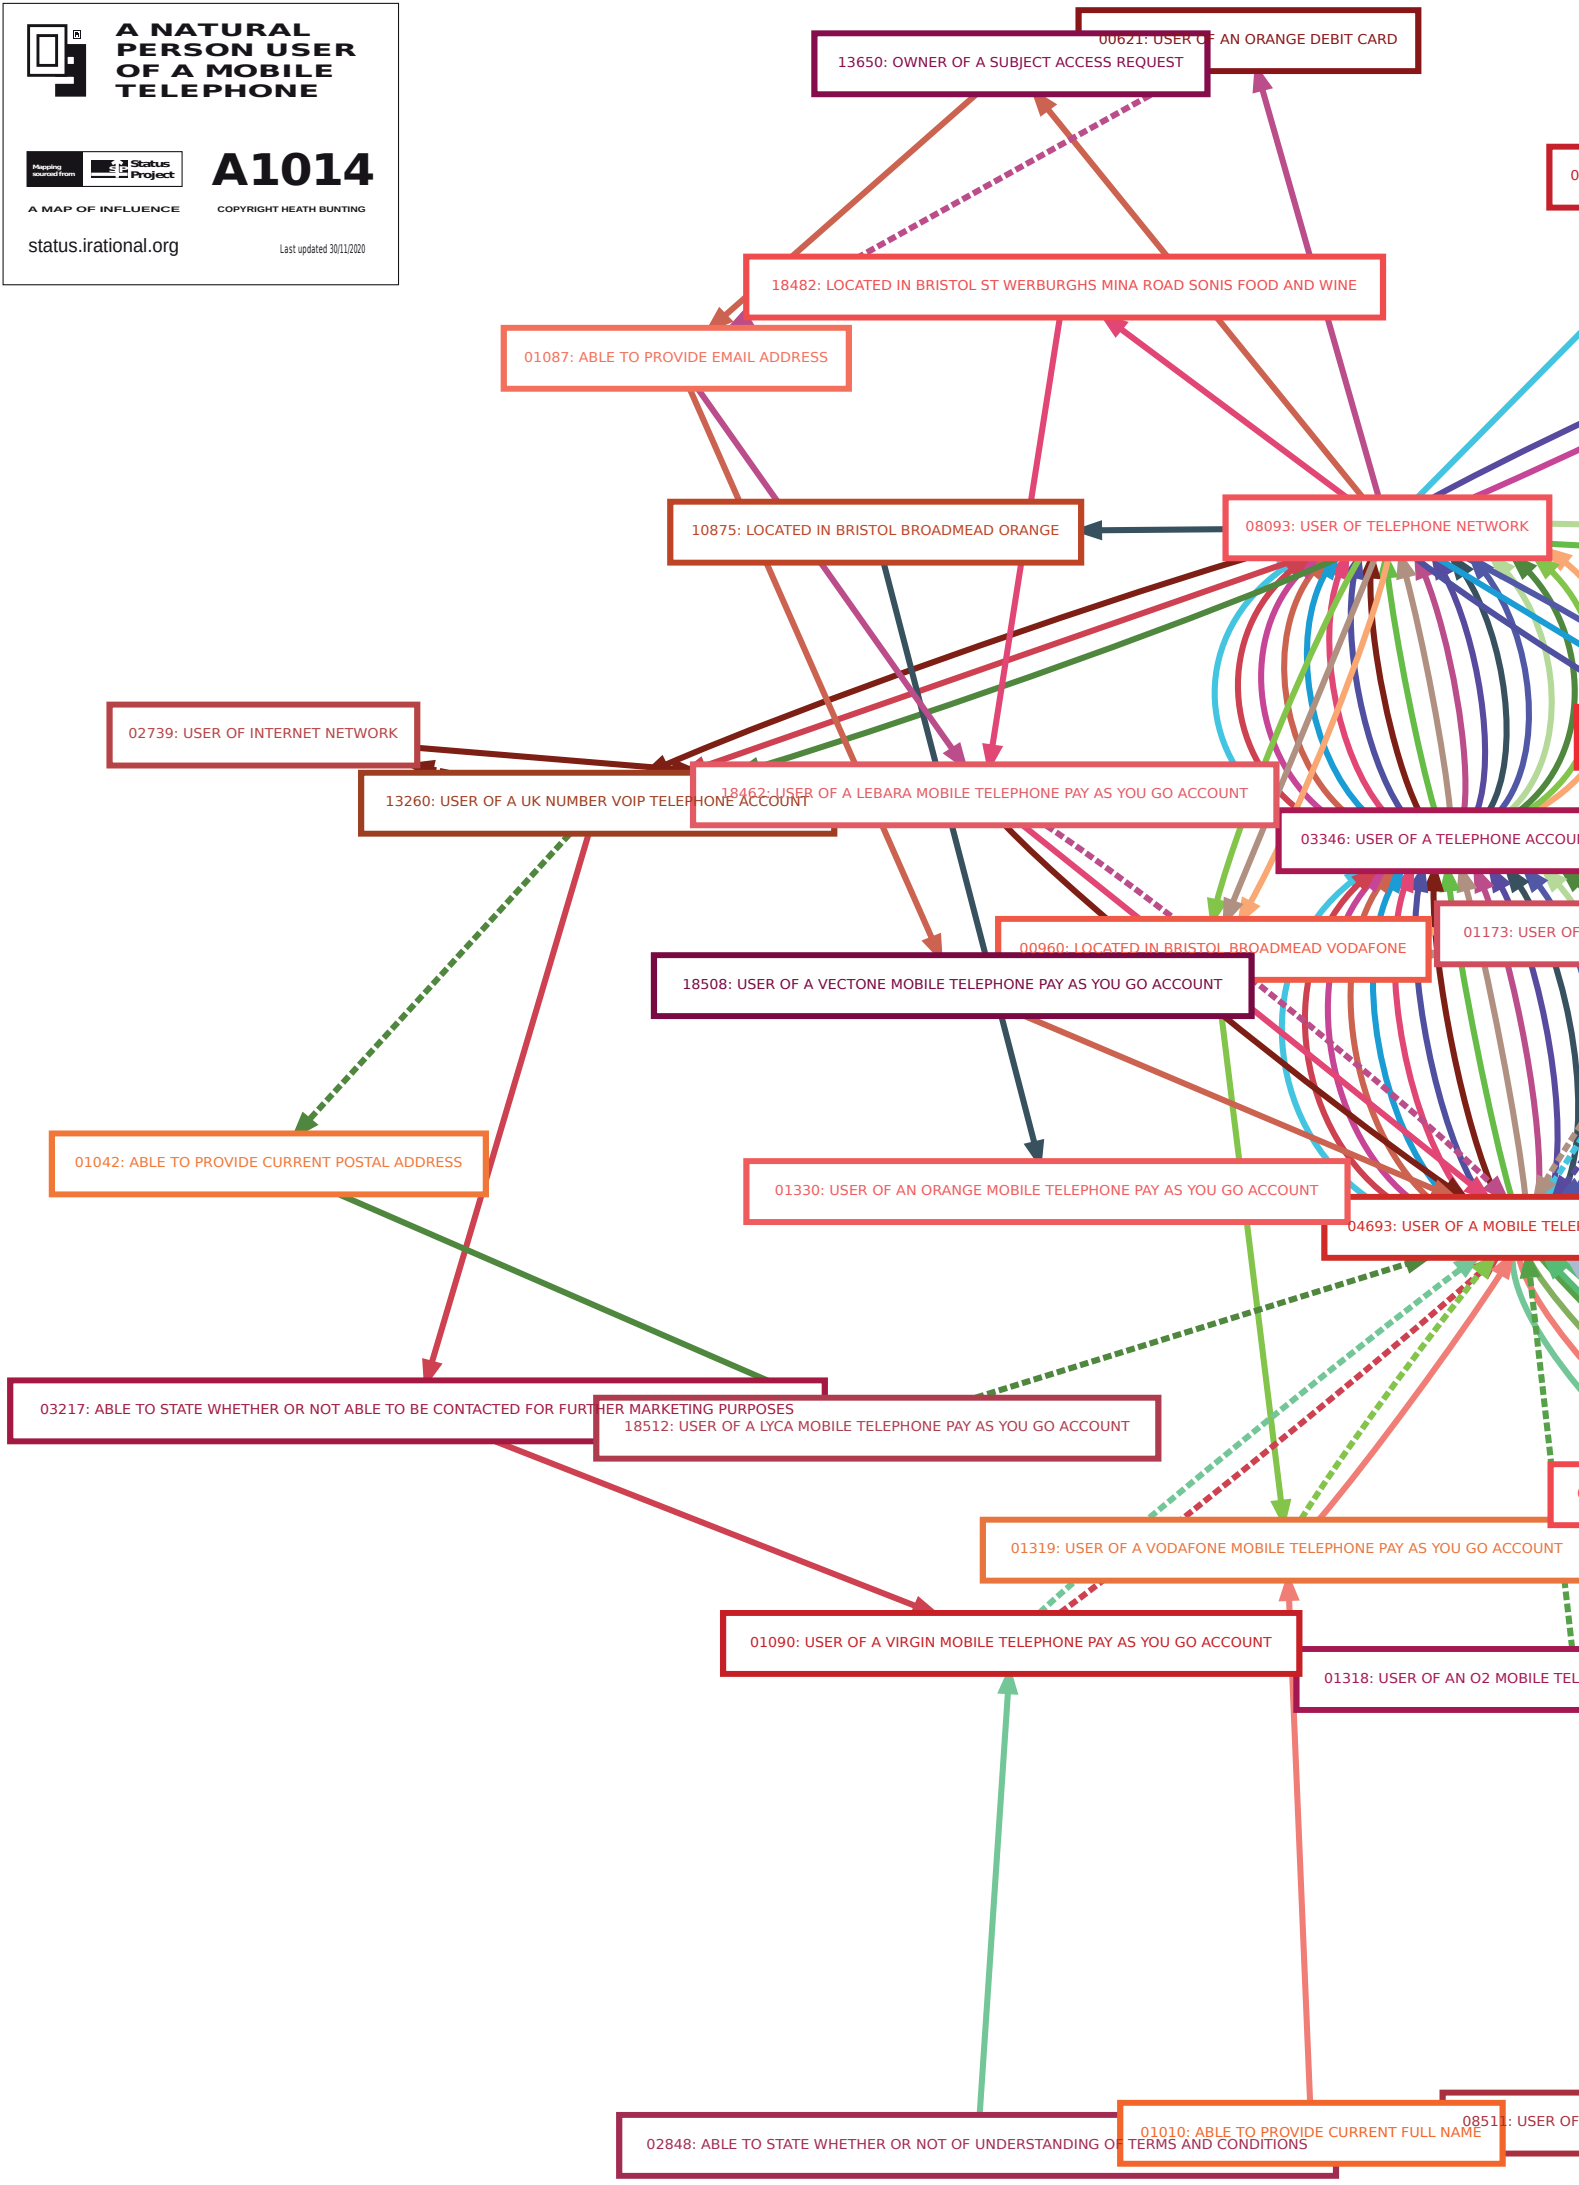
A NATURAL PERSON USER OF A MOBILE TELEPHONE

Mapping sourced from Status Project

A1014

A MAP OF INFLUENCE

COPYRIGHT HEATH BUNTING

status.irational.org

Last updated 30/11/2020

00621: USER OF AN ORANGE DEBIT CARD

13650: OWNER OF A SUBJECT ACCESS REQUEST

0

18482: LOCATED IN BRISTOL ST WERBURGHS MINA ROAD SONIS FOOD AND WINE

01087: ABLE TO PROVIDE EMAIL ADDRESS

10875: LOCATED IN BRISTOL BROADMEAD ORANGE

08093: USER OF TELEPHONE NETWORK

02739: USER OF INTERNET NETWORK

13260: USER OF A UK NUMBER VOIP TELEPHONE ACCOUNT

18462: USER OF A LEBARA MOBILE TELEPHONE PAY AS YOU GO ACCOUNT

03346: USER OF A TELEPHONE ACCOU

01173: USER OF

00960: LOCATED IN BRISTOL BROADMEAD VODAFONE

18508: USER OF A VECTONE MOBILE TELEPHONE PAY AS YOU GO ACCOUNT

01042: ABLE TO PROVIDE CURRENT POSTAL ADDRESS

01330: USER OF AN ORANGE MOBILE TELEPHONE PAY AS YOU GO ACCOUNT

04693: USER OF A MOBILE TELE

03217: ABLE TO STATE WHETHER OR NOT ABLE TO BE CONTACTED FOR FURTHER MARKETING PURPOSES

18512: USER OF A LYCA MOBILE TELEPHONE PAY AS YOU GO ACCOUNT

01319: USER OF A VODAFONE MOBILE TELEPHONE PAY AS YOU GO ACCOUNT

01090: USER OF A VIRGIN MOBILE TELEPHONE PAY AS YOU GO ACCOUNT

01318: USER OF AN O2 MOBILE TEL

08511: USER OF

01010: ABLE TO PROVIDE CURRENT FULL NAME

02848: ABLE TO STATE WHETHER OR NOT OF UNDERSTANDING OF TERMS AND CONDITIONS